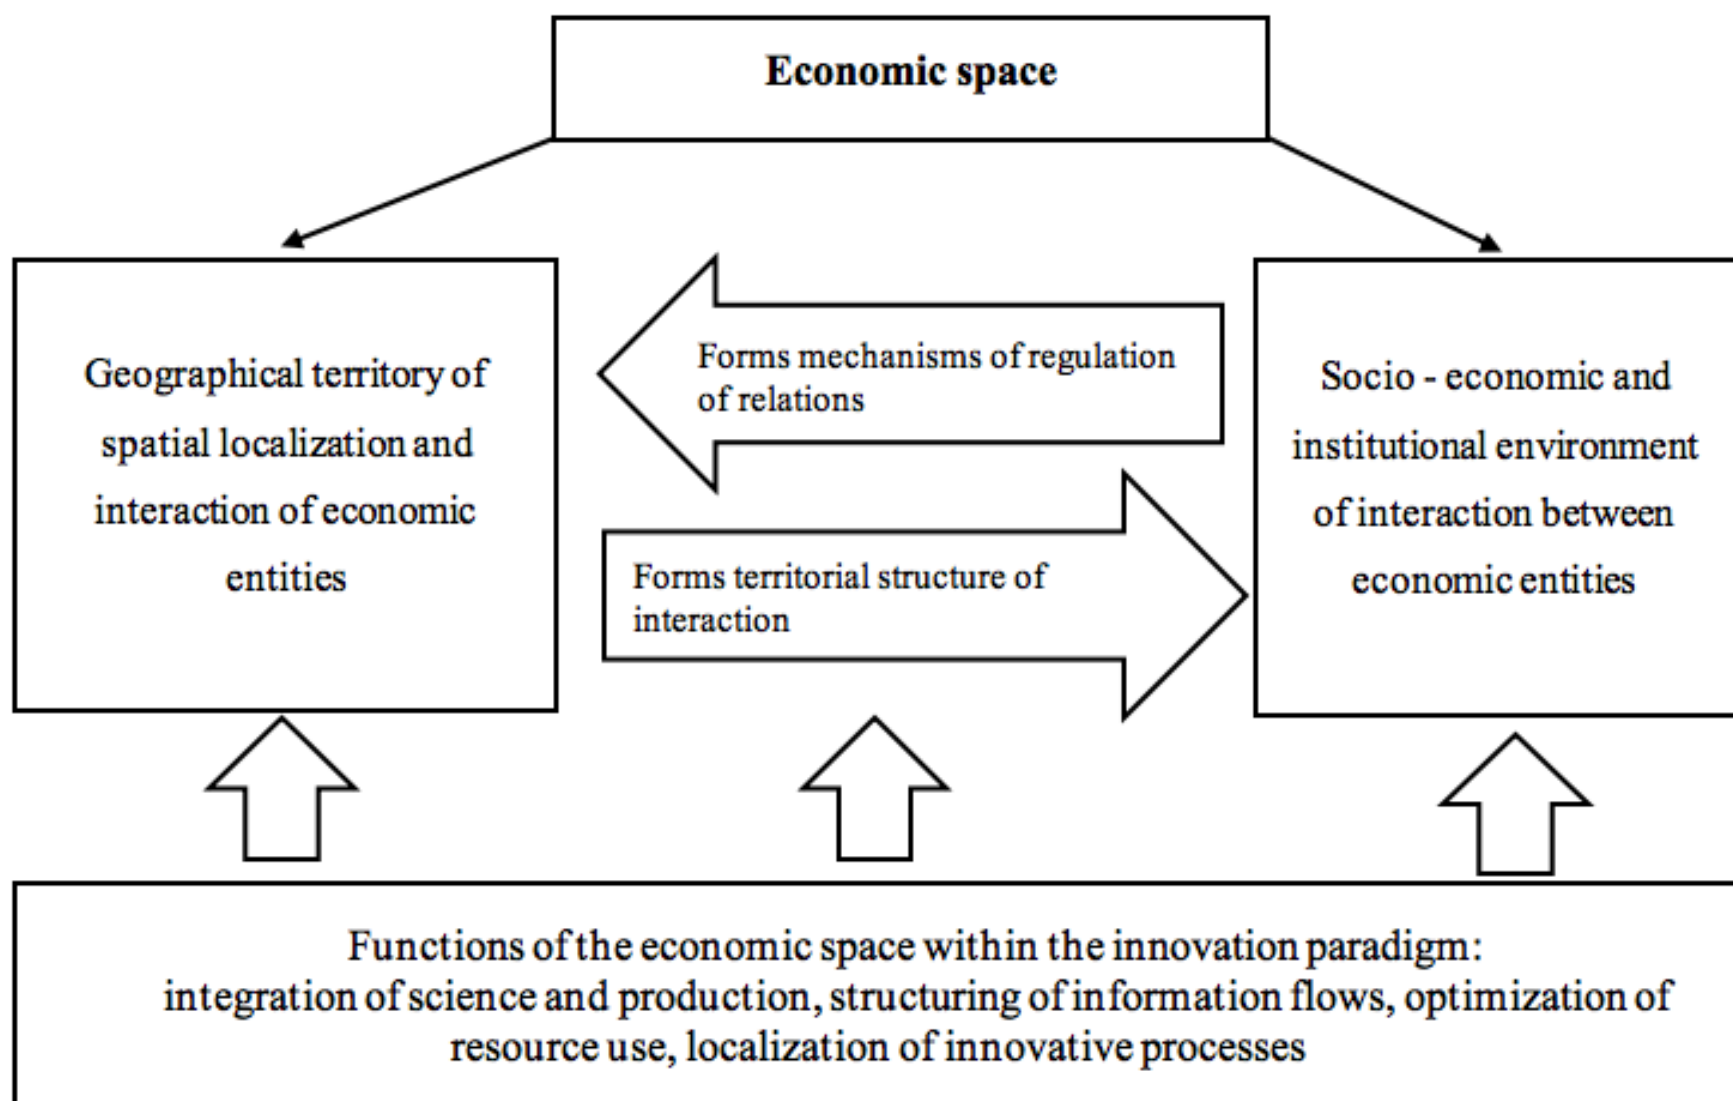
Economic space

Geographical territory of spatial localization and interaction of economic entities

Forms mechanisms of regulation of relations

Forms territorial structure of interaction

Socio - economic and institutional environment of interaction between economic entities

Functions of the economic space within the innovation paradigm: integration of science and production, structuring of information flows, optimization of resource use, localization of innovative processes